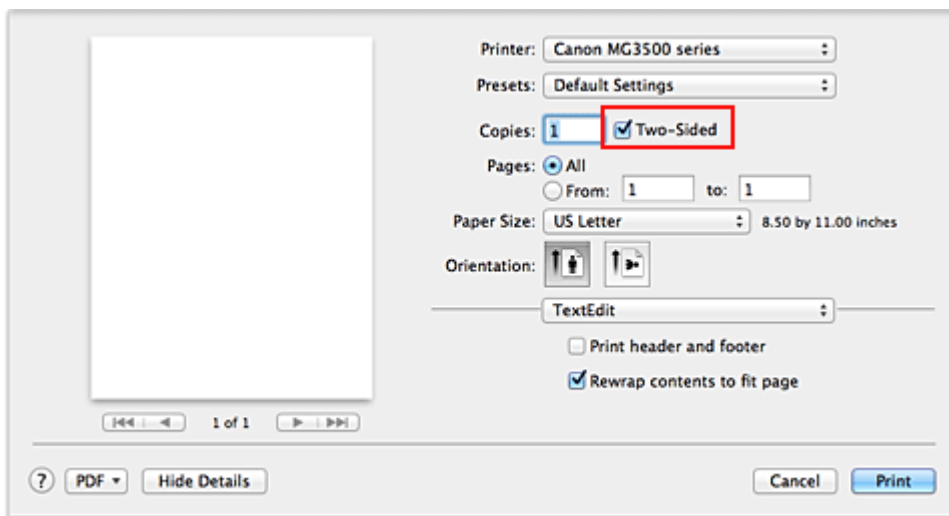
Printer: Canon MG3500 series

Presets: Default Settings

Copies: 1 Two-Sided

Pages: All

From: 1 to: 1

Paper Size: US Letter 8.50 by 11.00 inches

Orientation:

TextEdit

Print header and footer

Rewrap contents to fit page

1 of 1

? PDF Hide Details

Cancel Print